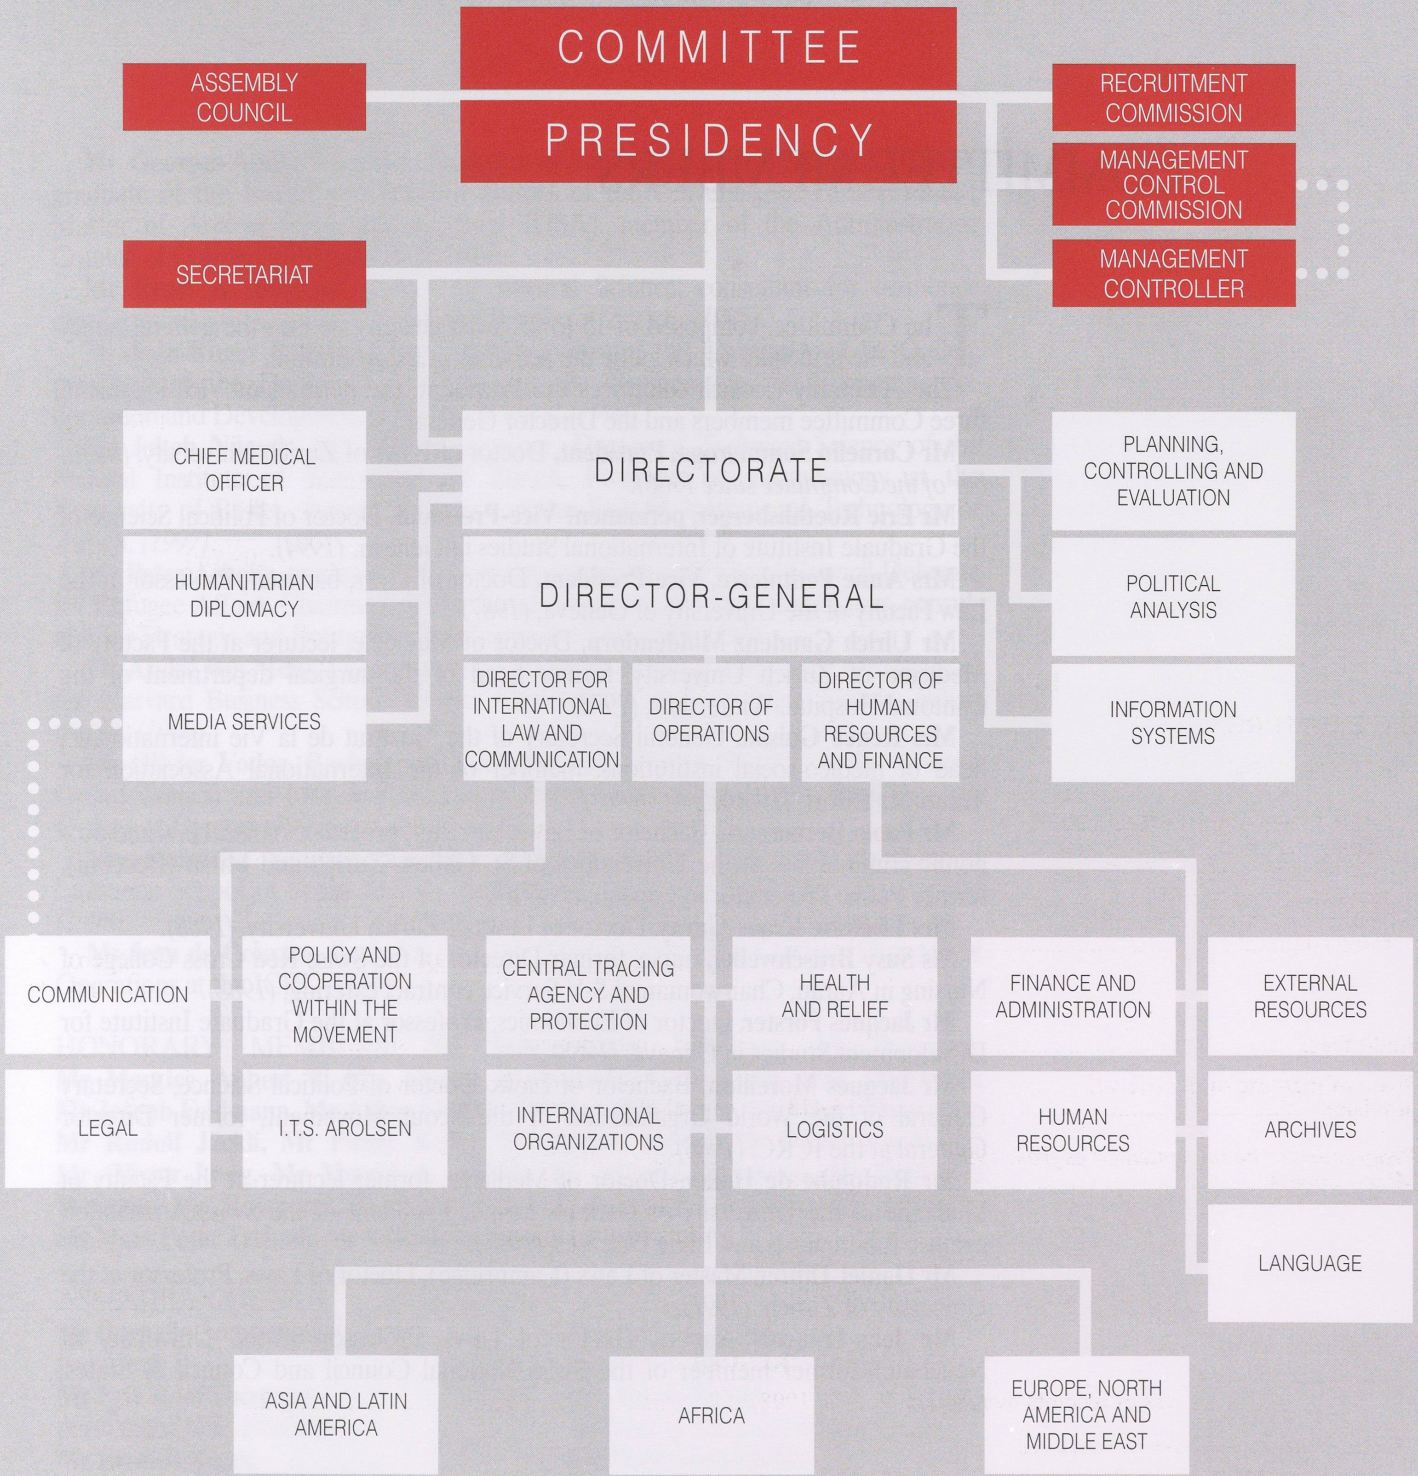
COMMITTEE

PRESIDENCY

ASSEMBLY COUNCIL

RECRUITMENT COMMISSION

MANAGEMENT CONTROL COMMISSION

MANAGEMENT CONTROLLER

SECRETARIAT

CHIEF MEDICAL OFFICER

DIRECTORATE

PLANNING, CONTROLLING AND EVALUATION

HUMANITARIAN DIPLOMACY

DIRECTOR-GENERAL

POLITICAL ANALYSIS

MEDIA SERVICES

DIRECTOR FOR INTERNATIONAL LAW AND COMMUNICATION

DIRECTOR OF OPERATIONS

DIRECTOR OF HUMAN RESOURCES AND FINANCE

INFORMATION SYSTEMS

COMMUNICATION

POLICY AND COOPERATION WITHIN THE MOVEMENT

CENTRAL TRACING AGENCY AND PROTECTION

HEALTH AND RELIEF

FINANCE AND ADMINISTRATION

EXTERNAL RESOURCES

LEGAL

I.T.S. AROLSEN

INTERNATIONAL ORGANIZATIONS

LOGISTICS

HUMAN RESOURCES

ARCHIVES

LANGUAGE

ASIA AND LATIN AMERICA

AFRICA

EUROPE, NORTH AMERICA AND MIDDLE EAST